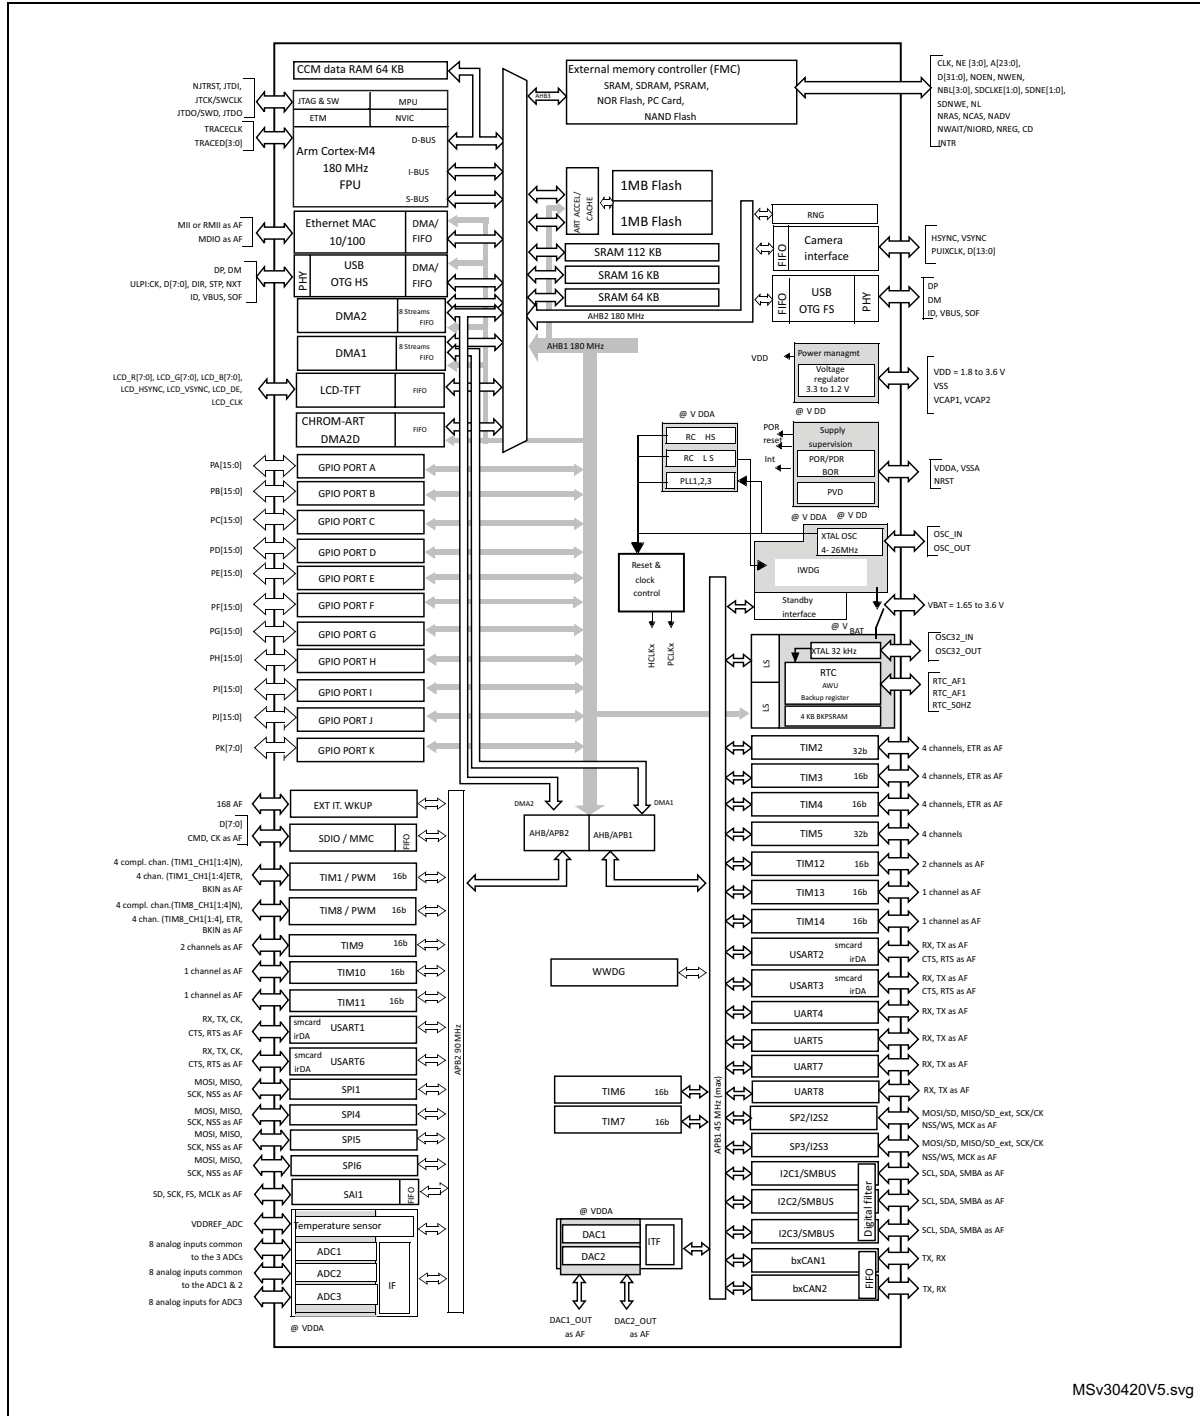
CCM data RAM 64 KB
NJTRST, JTDI, JTCK/SWCLK JTDO/SWD, JTDO
JTAG & SW
MPU
ETM
NVIC
TRACECLK TRACED[3:0]
Arm Cortex-M4 180 MHz FPU
D-BUS
I-BUS
S-BUS
AHB3
External memory controller (FMC)
SRAM, SDRAM, PSRAM, NOR Flash, PC Card, NAND Flash
CLK, NE [3:0], A[23:0], D[31:0], NOEN, NWEN, NBL[3:0], SDCLKE[1:0], SDNE[1:0], SDNWE, NL NRAS, NCAS, NADV NWAIT/NIORD, NREG, CD INTR
ART ACCEL/ CACHE
1MB Flash
1MB Flash
RNG
MII or RMII as AF MDIO as AF
Ethernet MAC 10/100
DMA/ FIFO
FIFO
Camera interface
HSYNC, VSYNC PUIXCLK, D[13:0]
SRAM 112 KB
DP, DM ULPI:CK, D[7:0], DIR, STP, NXT ID, VBUS, SOF
PHY
USB OTG HS
DMA/ FIFO
SRAM 16 KB
SRAM 64 KB
FIFO
USB OTG FS
PHY
DP DM ID, VBUS, SOF
DMA2
8 Streams FIFO
AHB2 180 MHz
DMA1
8 Streams FIFO
AHB1 180 MHz
VDD
Power managmt
Voltage regulator 3.3 to 1.2 V
VDD = 1.8 to 3.6 V VSS VCAP1, VCAP2
LCD_R[7:0], LCD_G[7:0], LCD_B[7:0], LCD_HSYNC, LCD_VSYNC, LCD_DE, LCD_CLK
LCD-TFT
FIFO
@ V DD
CHROM-ART DMA2D
FIFO
@ V DDA
RC HS
RC LS
PLL1,2,3
POR reset
Int
Supply supervision
POR/PDR BOR
PVD
VDDA, VSSA NRST
PA[15:0]
GPIO PORT A
PB[15:0]
GPIO PORT B
PC[15:0]
GPIO PORT C
PD[15:0]
GPIO PORT D
PE[15:0]
GPIO PORT E
PF[15:0]
GPIO PORT F
PG[15:0]
GPIO PORT G
PH[15:0]
GPIO PORT H
PI[15:0]
GPIO PORT I
PJ[15:0]
GPIO PORT J
PK[7:0]
GPIO PORT K
@ V DDA
@ V DD
XTAL OSC 4- 26MHz
OSC_IN OSC_OUT
Reset & clock control
IWDG
Standby interface
VBAT = 1.65 to 3.6 V
HCLKx
PCLKx
@ V BAT
LS
XTAL 32 kHz
OSC32_IN OSC32_OUT
RTC
AWU
Backup register
LS
4 KB BKPSRAM
RTC_AF1 RTC_AF1 RTC_50HZ
TIM2 32b
4 channels, ETR as AF
TIM3 16b
4 channels, ETR as AF
TIM4 16b
4 channels, ETR as AF
168 AF
EXT IT. WKUP
DMA2
DMA1
TIM5 32b
4 channels
D[7:0] CMD, CK as AF
SDIO / MMC
FIFO
AHB/APB2
AHB/APB1
4 compl. chan. (TIM1_CH1[1:4]N), 4 chan. (TIM1_CH1[1:4]ETR, BKIN as AF
TIM1 / PWM 16b
TIM12 16b
2 channels as AF
TIM13 16b
1 channel as AF
4 compl. chan.(TIM8_CH1[1:4]N), 4 chan. (TIM8_CH1[1:4], ETR, BKIN as AF
TIM8 / PWM 16b
TIM14 16b
1 channel as AF
2 channels as AF
TIM9 16b
USART2 smcard irDA
RX, TX as AF CTS, RTS as AF
1 channel as AF
TIM10 16b
WWDG
USART3 smcard irDA
RX, TX as AF CTS, RTS as AF
1 channel as AF
TIM11 16b
UART4
RX, TX as AF
RX, TX, CK, CTS, RTS as AF
smcard irDA USART1
UART5
RX, TX as AF
RX, TX, CK, CTS, RTS as AF
smcard irDA USART6
UART7
RX, TX as AF
MOSI, MISO, SCK, NSS as AF
SPI1
TIM6 16b
UART8
RX, TX as AF
MOSI, MISO, SCK, NSS as AF
SPI4
TIM7 16b
SP2/I2S2
MOSI/SD, MISO/SD_ext, SCK/CK NSS/WS, MCK as AF
MOSI, MISO, SCK, NSS as AF
SPI5
SP3/I2S3
MOSI/SD, MISO/SD_ext, SCK/CK NSS/WS, MCK as AF
MOSI, MISO, SCK, NSS as AF
SPI6
I2C1/SMBUS
SCL, SDA, SMBA as AF
SD, SCK, FS, MCLK as AF
SAI1
FIFO
I2C2/SMBUS
SCL, SDA, SMBA as AF
APB2 90 MHz
APB1 45 MHz (max)
Digital filter
VDDREF_ADC
Temperature sensor
@ VDDA
DAC1
DAC2
ITF
I2C3/SMBUS
SCL, SDA, SMBA as AF
8 analog inputs common to the 3 ADCs
ADC1
8 analog inputs common to the ADC1 & 2
ADC2
IF
bxCAN1
TX, RX
8 analog inputs for ADC3
ADC3
bxCAN2
FIFO
TX, RX
@ VDDA
DAC1_OUT as AF
DAC2_OUT as AF
MSv30420V5.svg